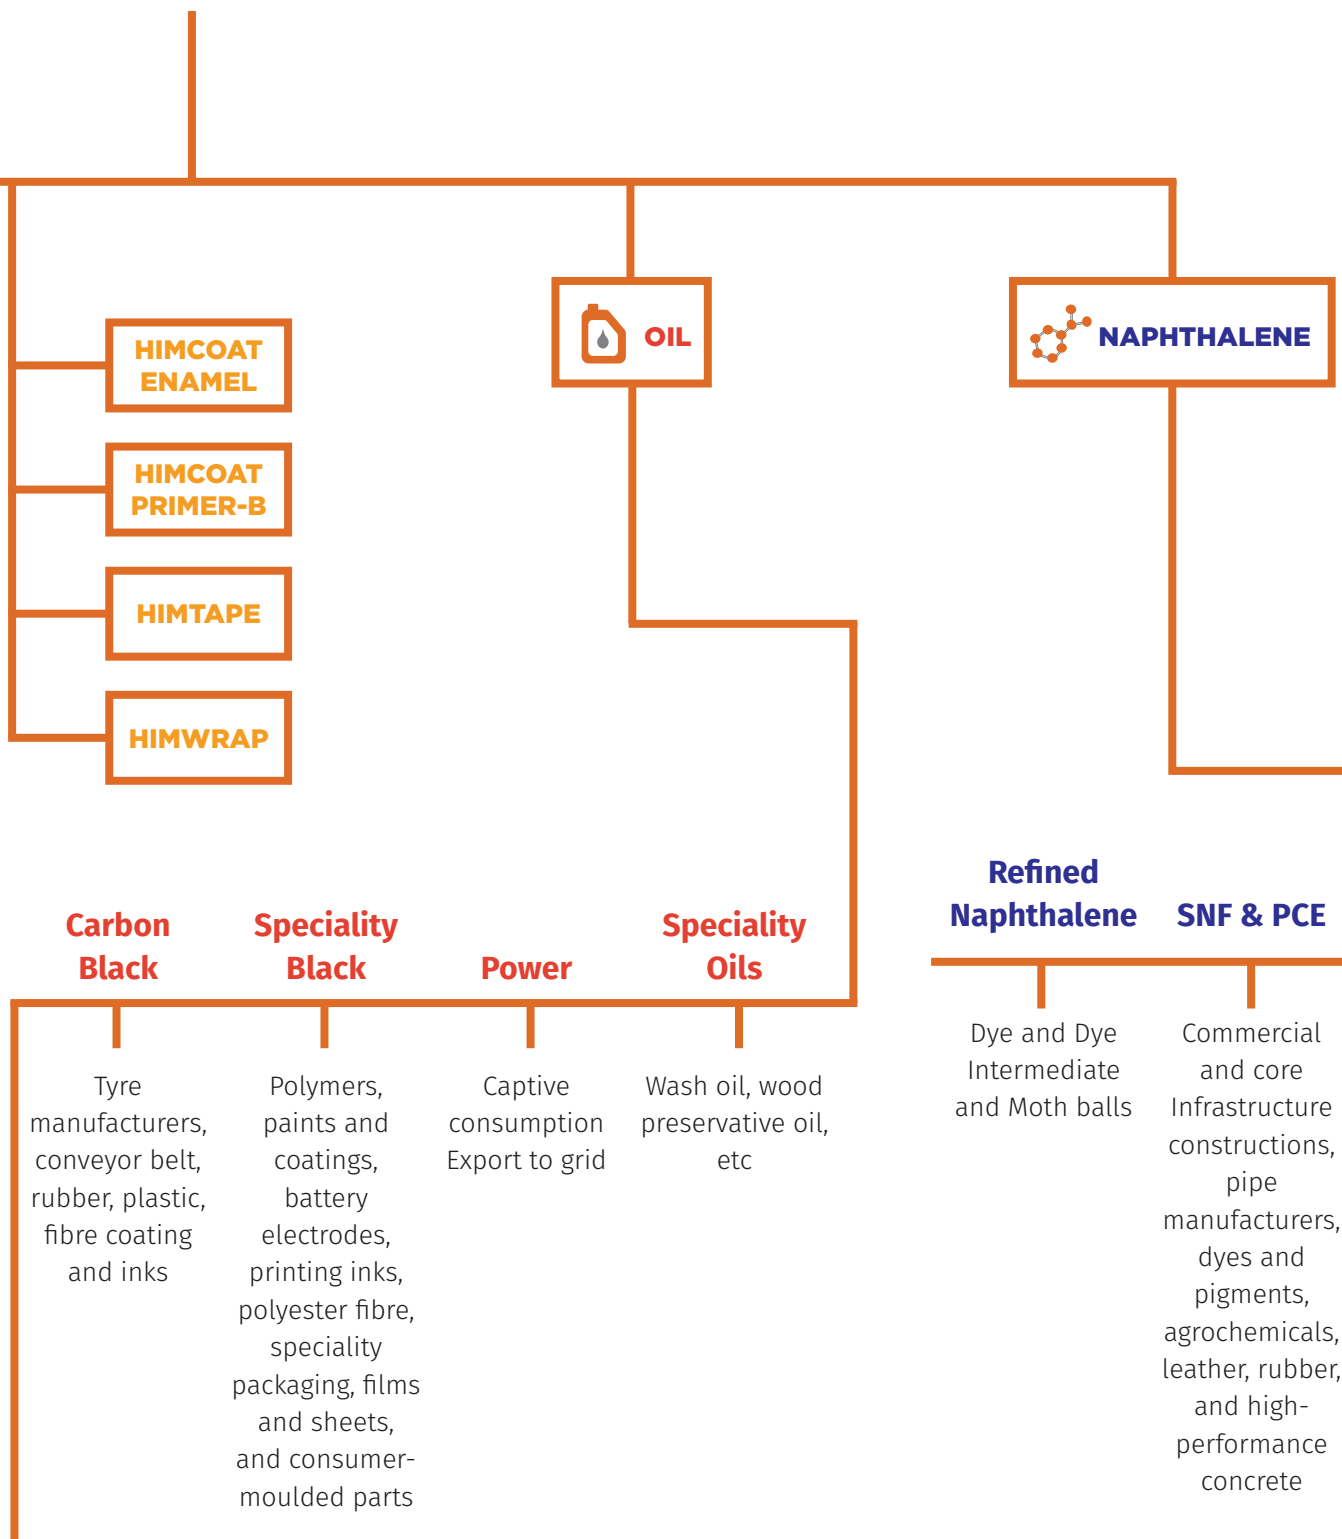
HIMCOAT ENAMEL

HIMCOAT PRIMER-B

HIMTAPE

HIMWRAP

OIL

NAPHTHALENE

Carbon Black

Tyre manufacturers, conveyor belt, rubber, plastic, fibre coating and inks

Speciality Black

Polymers, paints and coatings, battery electrodes, printing inks, polyester fibre, speciality packaging, films and sheets, and consumer-moulded parts

Power

Captive consumption Export to grid

Speciality Oils

Wash oil, wood preservative oil, etc

Refined Naphthalene

Dye and Dye Intermediate and Moth balls

SNF & PCE

Commercial and core Infrastructure constructions, pipe manufacturers, dyes and pigments, agrochemicals, leather, rubber, and high-performance concrete